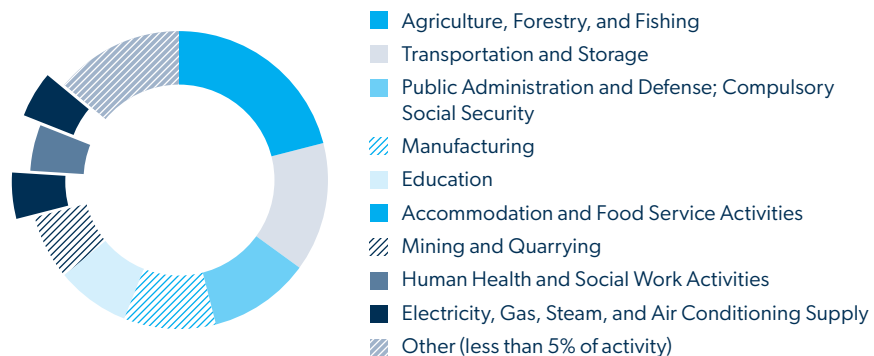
Agriculture, Forestry, and Fishing
Transportation and Storage
Public Administration and Defense; Compulsory Social Security
Manufacturing
Education
Accommodation and Food Service Activities
Mining and Quarrying
Human Health and Social Work Activities
Electricity, Gas, Steam, and Air Conditioning Supply
Other (less than 5% of activity)